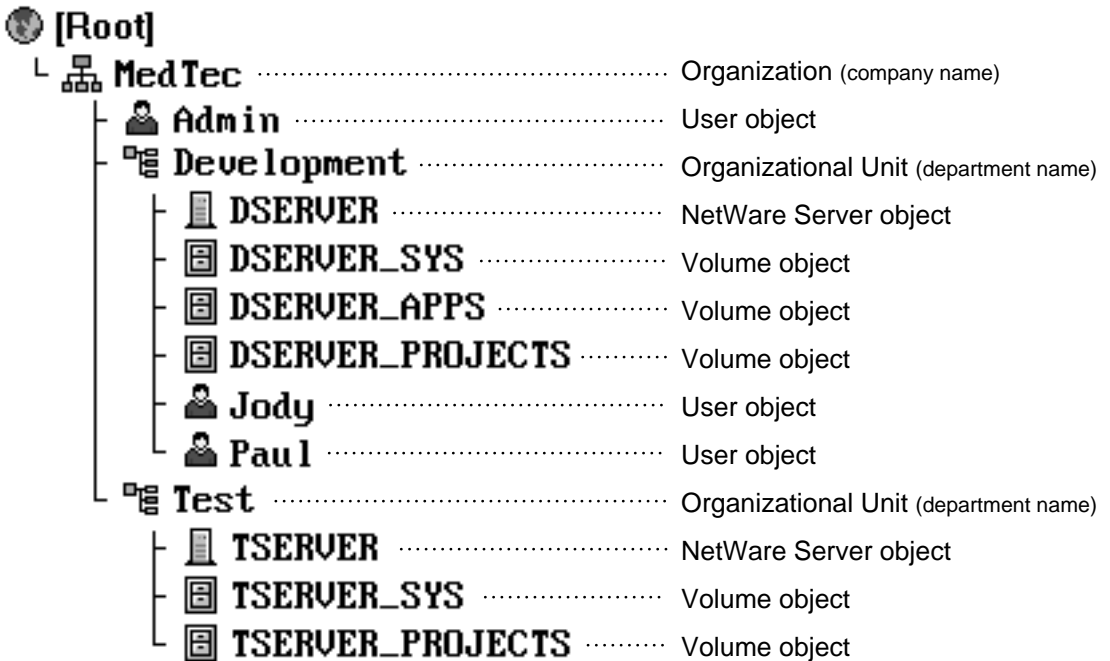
[Root]
MedTec Organization (company name)
Admin User object
Development Organizational Unit (department name)
DSERVER NetWare Server object
DSERVER_SYS Volume object
DSERVER_APPS Volume object
DSERVER_PROJECTS Volume object
Jody User object
Paul User object
Test Organizational Unit (department name)
TSERVER NetWare Server object
TSERVER_SYS Volume object
TSERVER_PROJECTS Volume object